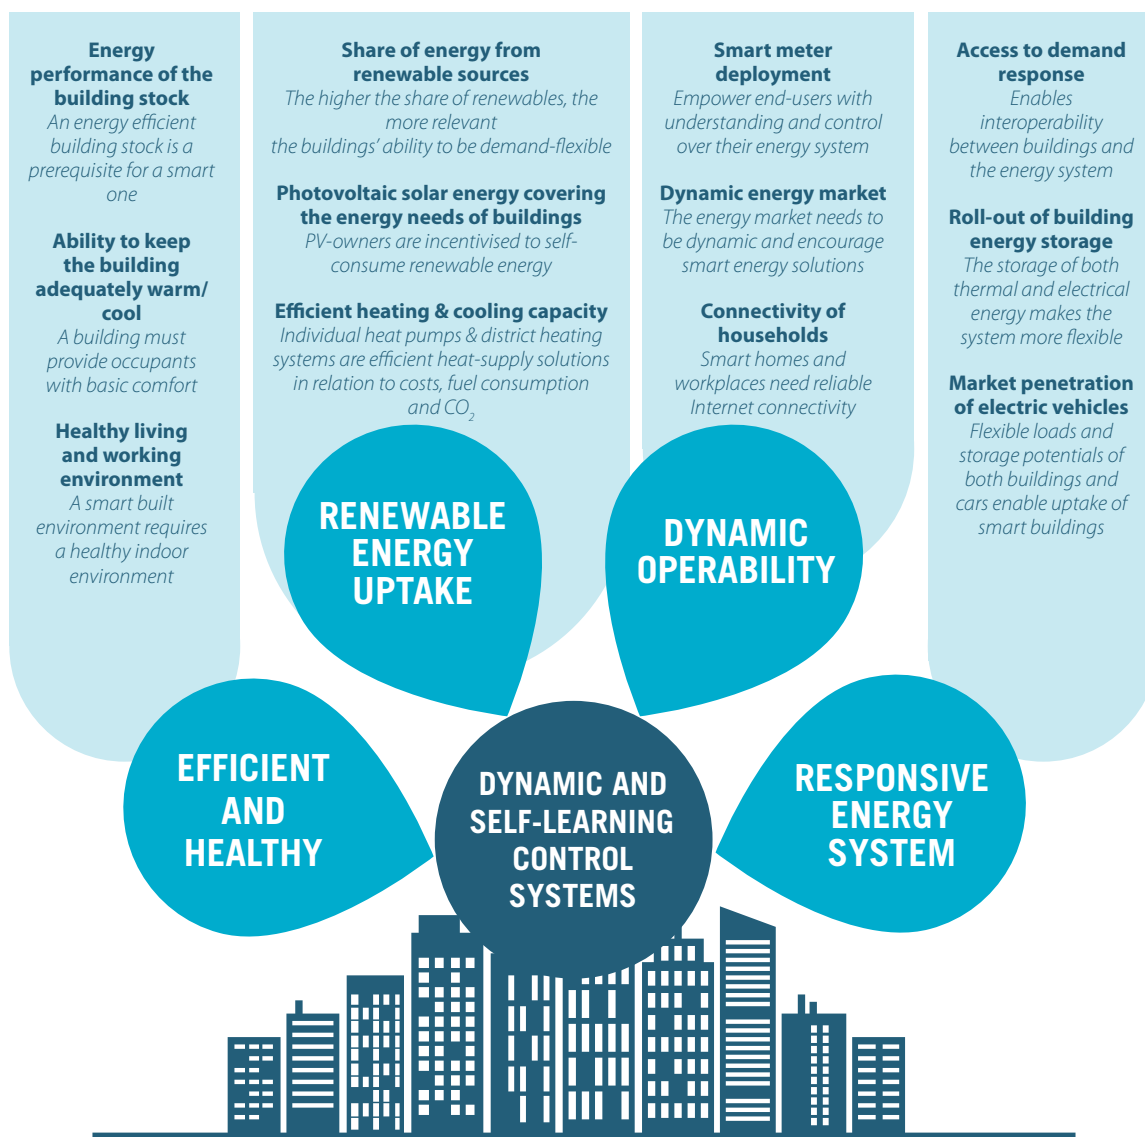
**Energy performance of the building stock**
*An energy efficient building stock is a prerequisite for a smart one*

**Ability to keep the building adequately warm/ cool**
*A building must provide occupants with basic comfort*

**Healthy living and working environment**
*A smart built environment requires a healthy indoor environment*

**Share of energy from renewable sources**
*The higher the share of renewables, the more relevant the buildings' ability to be demand-flexible*

**Photovoltaic solar energy covering the energy needs of buildings**
*PV-owners are incentivised to self-consume renewable energy*

**Efficient heating & cooling capacity**
*Individual heat pumps & district heating systems are efficient heat-supply solutions in relation to costs, fuel consumption and $CO_2$*

**Smart meter deployment**
*Empower end-users with understanding and control over their energy system*

**Dynamic energy market**
*The energy market needs to be dynamic and encourage smart energy solutions*

**Connectivity of households**
*Smart homes and workplaces need reliable Internet connectivity*

**Access to demand response**
*Enables interoperability between buildings and the energy system*

**Roll-out of building energy storage**
*The storage of both thermal and electrical energy makes the system more flexible*

**Market penetration of electric vehicles**
*Flexible loads and storage potentials of both buildings and cars enable uptake of smart buildings*

RENEWABLE ENERGY UPTAKE

DYNAMIC OPERABILITY

EFFICIENT AND HEALTHY

DYNAMIC AND SELF-LEARNING CONTROL SYSTEMS

RESPONSIVE ENERGY SYSTEM